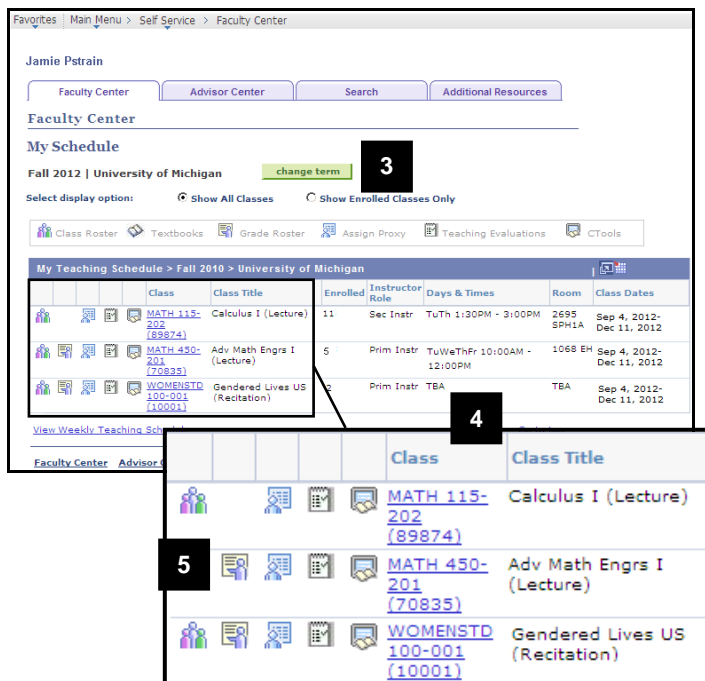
Favorites | Main Menu > Self Service > Faculty Center

Jamie Pstrain

Faculty Center | Advisor Center | Search | Additional Resources

Faculty Center

My Schedule

Fall 2012 | University of Michigan change term

3

Select display option: Show All Classes Show Enrolled Classes Only

Class Roster Textbooks Grade Roster Assign Proxy Teaching Evaluations CTools

My Teaching Schedule > Fall 2010 > University of Michigan

| | | | | | Class | Class Title | Enrolled | Instructor Role | Days & Times | Room | Class Dates |
|---|---|---|---|---|---|---|---|---|---|---|---|
| | | | | | MATH 115-202 (89874) | Calculus I (Lecture) | 11 | Sec Instr | TuTh 1:30PM - 3:00PM | 2695 SPH1A | Sep 4, 2012-Dec 11, 2012 |
| | | | | | MATH 450-201 (70835) | Adv Math Engrs I (Lecture) | 5 | Prim Instr | TuWeThFr 10:00AM - 12:00PM | 1068 EH | Sep 4, 2012-Dec 11, 2012 |
| | | | | | WOMENSTD 100-001 (10001) | Gendered Lives US (Recitation) | 2 | Prim Instr | TBA | TBA | Sep 4, 2012-Dec 11, 2012 |

View Weekly Teaching Sche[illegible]

Faculty Center Advisor C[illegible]

4

| | | | | | Class | Class Title |
|---|---|---|---|---|---|---|
| | | | | | MATH 115-202 (89874) | Calculus I (Lecture) |
| | | | | | MATH 450-201 (70835) | Adv Math Engrs I (Lecture) |
| | | | | | WOMENSTD 100-001 (10001) | Gendered Lives US (Recitation) |

5